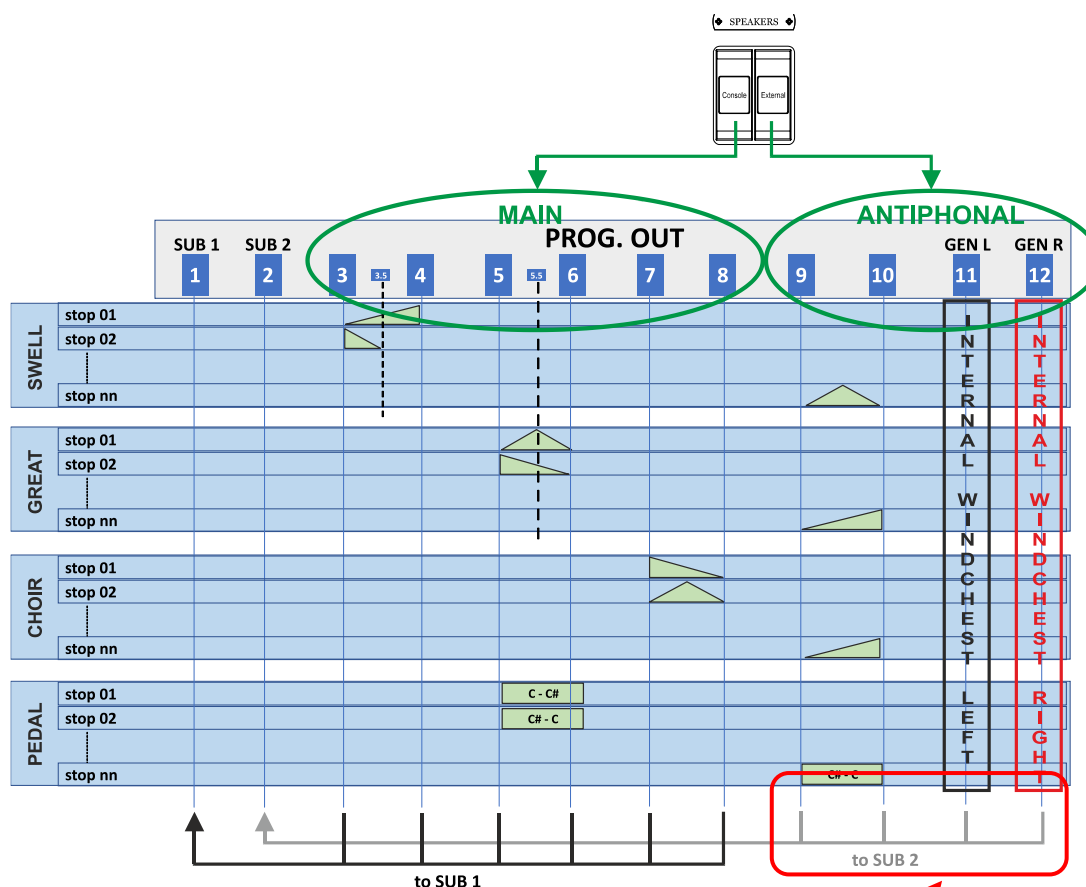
SPEAKERS

Console External

MAIN

ANTIPHONAL

PROG. OUT

SUB 1 SUB 2 GEN L GEN R

1 2 3 3.5 4 5 5.5 6 7 8 9 10 11 12

SWELL
stop 01
stop 02
stop nn

GREAT
stop 01
stop 02
stop nn

CHOIR
stop 01
stop 02
stop nn

PEDAL
stop 01
stop 02
stop nn

C - C#
C# - C
C# - C

INTERNAL WINDCHEST LEFT

INTERNAL WINDCHEST RIGHT

to SUB 2

to SUB 1